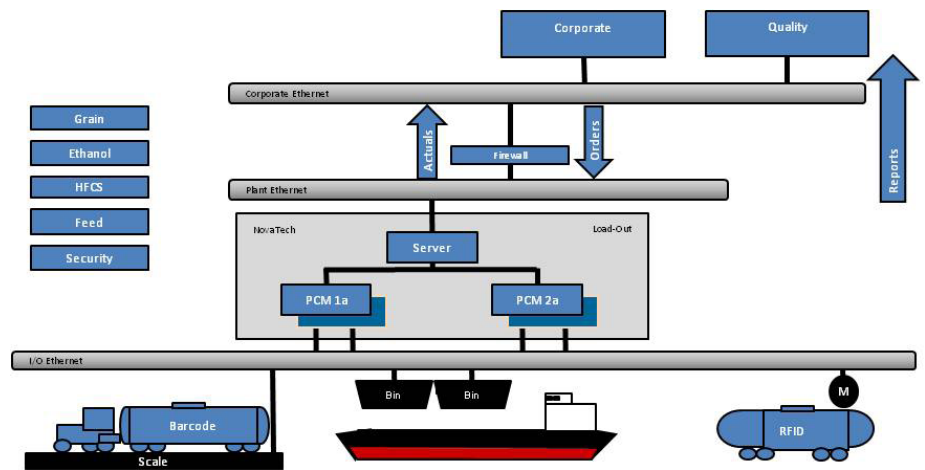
Corporate

Quality

Corporate Ethernet

Grain

Ethanol

HFCS

Feed

Security

Actuals

Firewall

Orders

Reports

Plant Ethernet

NovaTech

Load-Out

Server

PCM 1a

PCM 2a

I/O Ethernet

M

Bin

Bin

Barcode

Scale

RFID